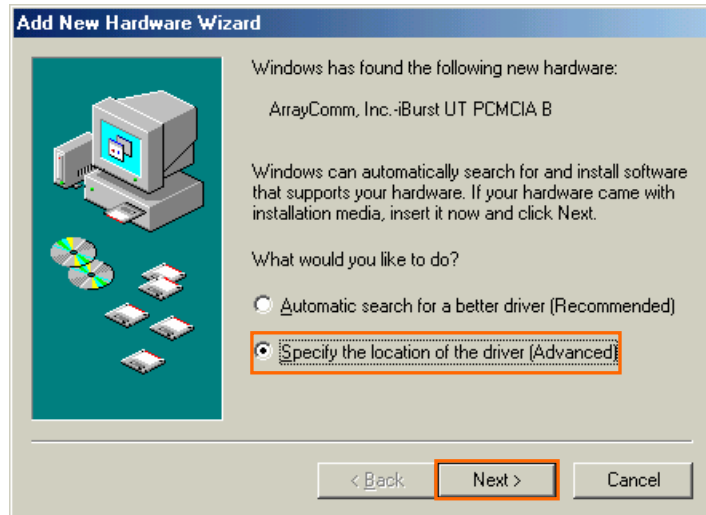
Add New Hardware Wizard

Windows has found the following new hardware:

ArrayComm, Inc.-iBurst UT PCMCIA B

Windows can automatically search for and install software that supports your hardware. If your hardware came with installation media, insert it now and click Next.

What would you like to do?

Automatic search for a better driver (Recommended)

Specify the location of the driver (Advanced)

< Back

Next >

Cancel